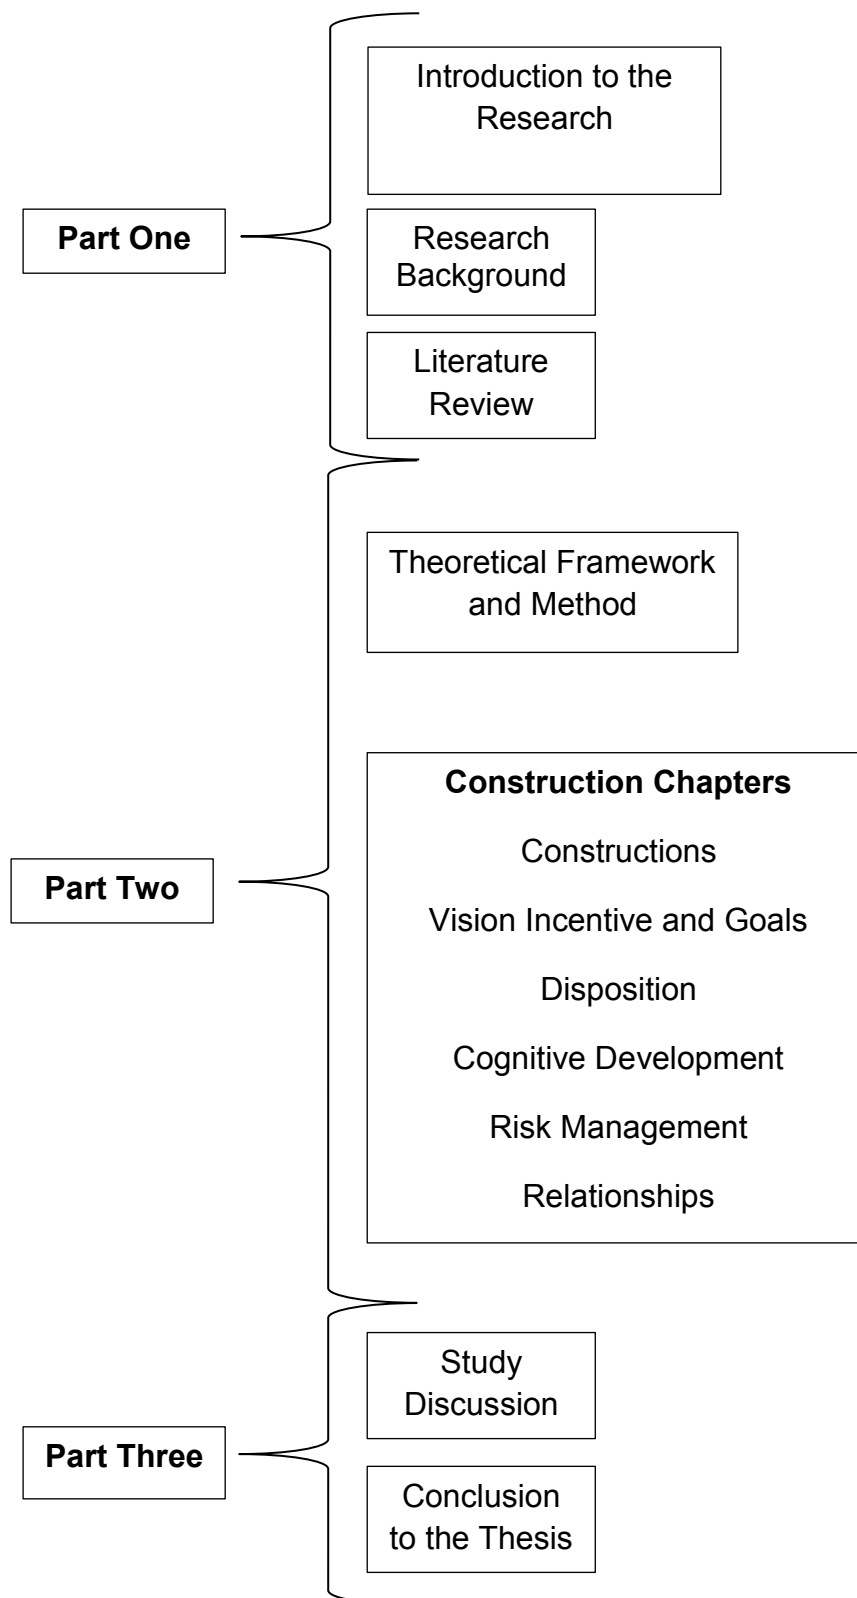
Introduction to the Research

Part One

Research Background

Literature Review

Theoretical Framework and Method

Construction Chapters

Constructions

Vision Incentive and Goals

Disposition

Cognitive Development

Risk Management

Relationships

Part Two

Study Discussion

Part Three

Conclusion to the Thesis